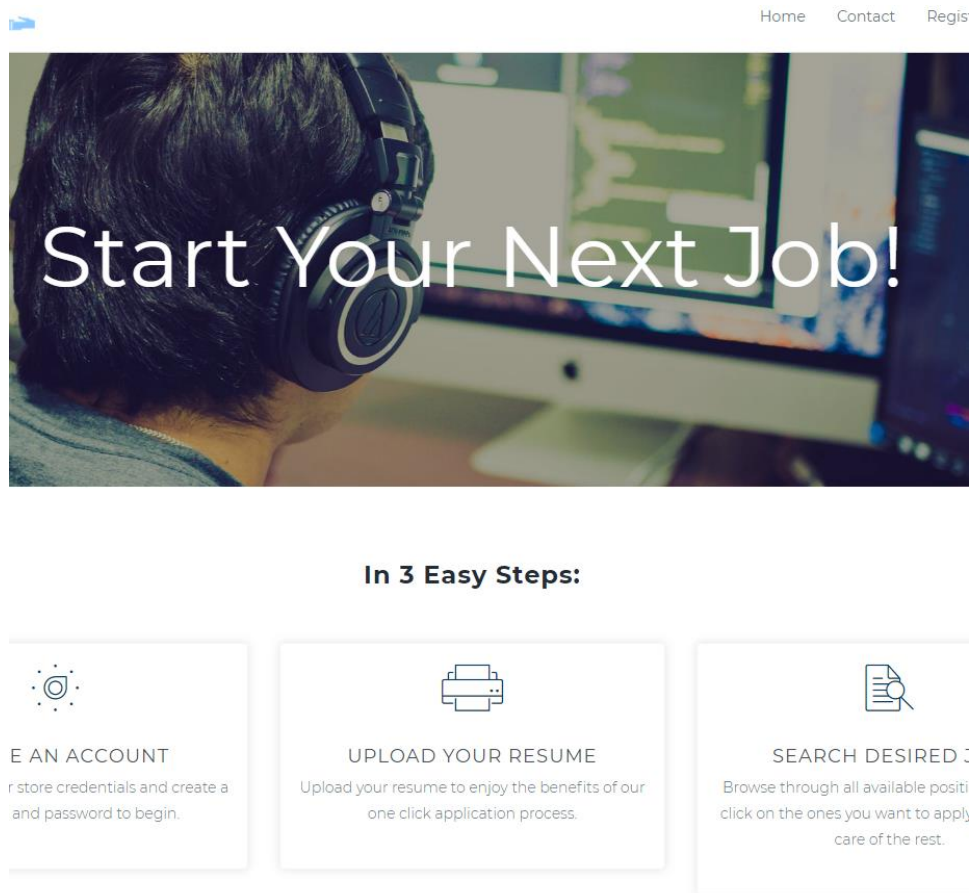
Home Contact Regis

Start Your Next Job!

In 3 Easy Steps:

E AN ACCOUNT

r store credentials and create a and password to begin.

UPLOAD YOUR RESUME

Upload your resume to enjoy the benefits of our one click application process.

SEARCH DESIRED J

Browse through all available positi click on the ones you want to apply care of the rest.